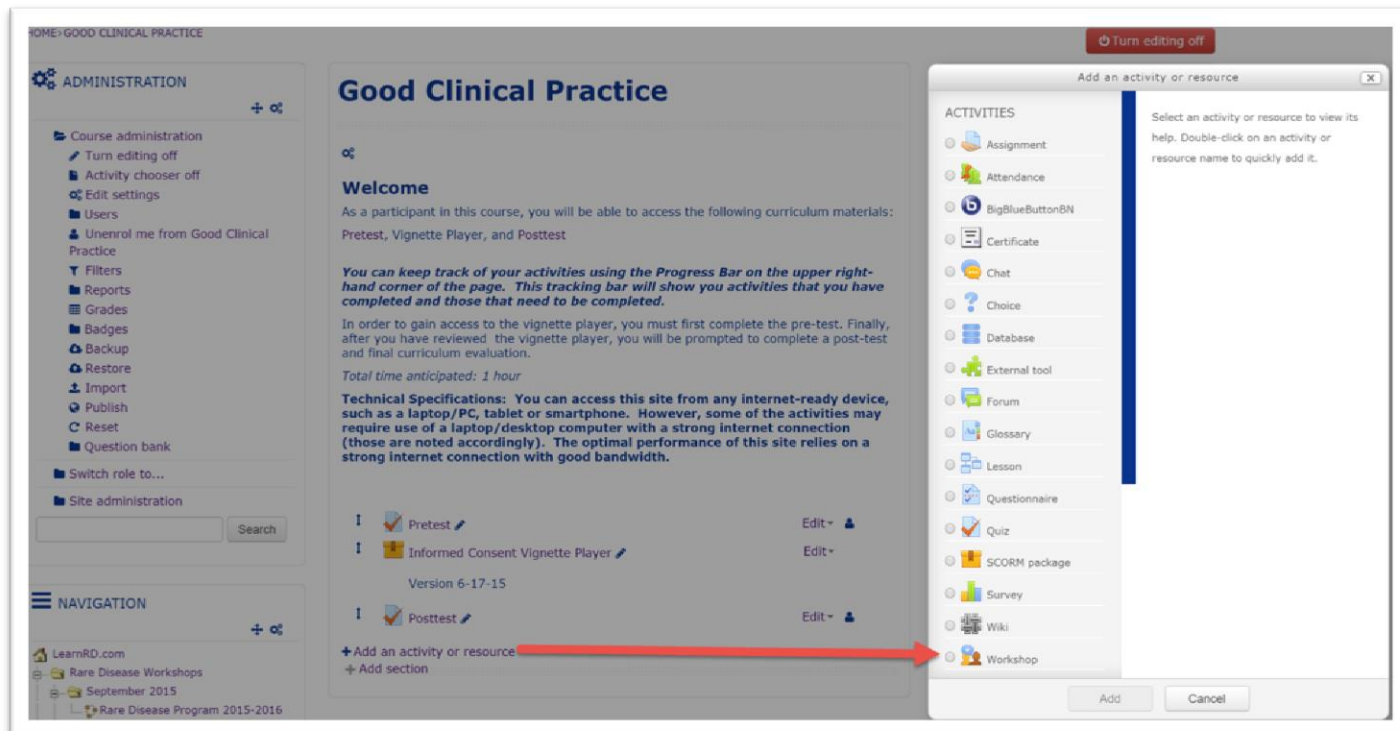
HOME › GOOD CLINICAL PRACTICE

Turn editing off

ADMINISTRATION

Course administration
Turn editing off
Activity chooser off
Edit settings
Users
Unenrol me from Good Clinical Practice
Filters
Reports
Grades
Badges
Backup
Restore
Import
Publish
Reset
Question bank
Switch role to...
Site administration

Search

NAVIGATION

LearnRD.com
Rare Disease Workshops
September 2015
Rare Disease Program 2015-2016

Good Clinical Practice

Welcome

As a participant in this course, you will be able to access the following curriculum materials: Pretest, Vignette Player, and Posttest

You can keep track of your activities using the Progress Bar on the upper right-hand corner of the page. This tracking bar will show you activities that you have completed and those that need to be completed.

In order to gain access to the vignette player, you must first complete the pre-test. Finally, after you have reviewed the vignette player, you will be prompted to complete a post-test and final curriculum evaluation.

Total time anticipated: 1 hour

Technical Specifications: You can access this site from any internet-ready device, such as a laptop/PC, tablet or smartphone. However, some of the activities may require use of a laptop/desktop computer with a strong internet connection (those are noted accordingly). The optimal performance of this site relies on a strong internet connection with good bandwidth.

Pretest Edit
Informed Consent Vignette Player Edit
Version 6-17-15
Posttest Edit
+ Add an activity or resource
+ Add section

Add an activity or resource

ACTIVITIES
Assignment
Attendance
BigBlueButtonBN
Certificate
Chat
Choice
Database
External tool
Forum
Glossary
Lesson
Questionnaire
Quiz
SCORM package
Survey
Wiki
Workshop

Select an activity or resource to view its help. Double-click on an activity or resource name to quickly add it.

Add
Cancel